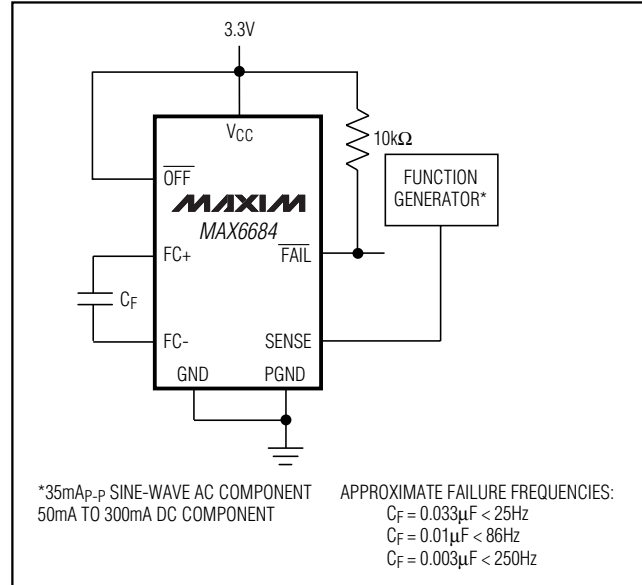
3.3V

$V_{CC}$

$\overline{OFF}$

MAXIM

MAX6684

FC+

$\overline{FAIL}$

$C_F$

FC-

SENSE

GND

PGND

10kΩ

FUNCTION GENERATOR*

*35mA$_{P-P}$ SINE-WAVE AC COMPONENT
50mA TO 300mA DC COMPONENT

APPROXIMATE FAILURE FREQUENCIES:
$C_F = 0.033\mu F < 25Hz$
$C_F = 0.01\mu F < 86Hz$
$C_F = 0.003\mu F < 250Hz$